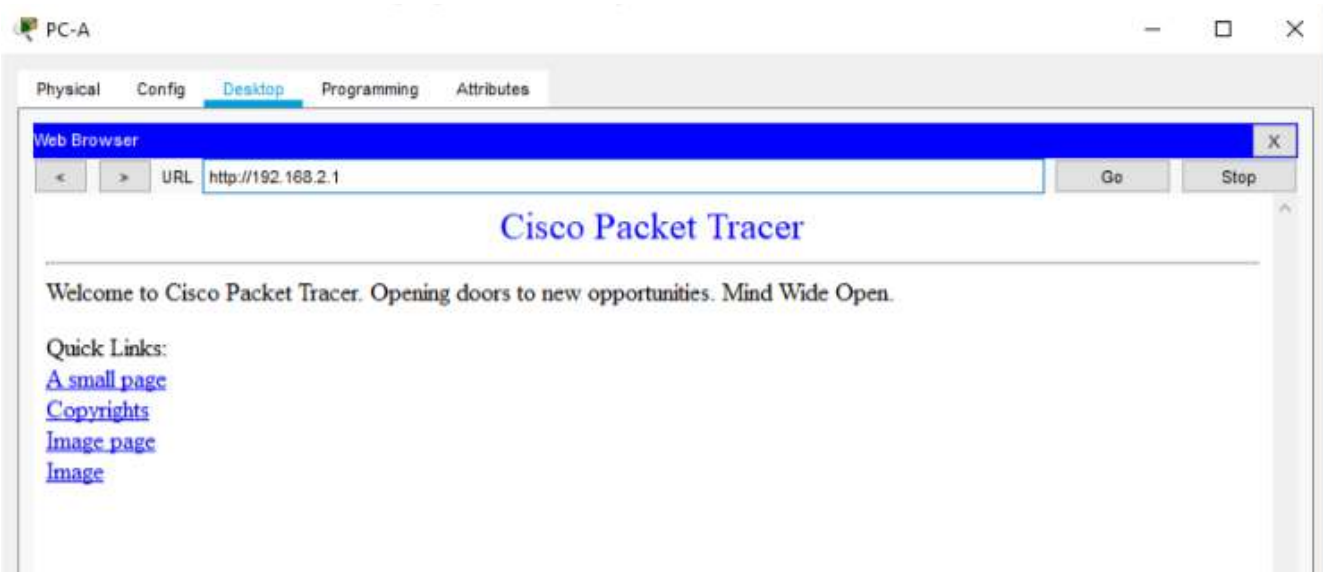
PC-A

Physical Config Desktop Programming Attributes

Web Browser X

< > URL http://192.168.2.1 Go Stop

Cisco Packet Tracer

Welcome to Cisco Packet Tracer. Opening doors to new opportunities. Mind Wide Open.

Quick Links:
A small page
Copyrights
Image page
Image